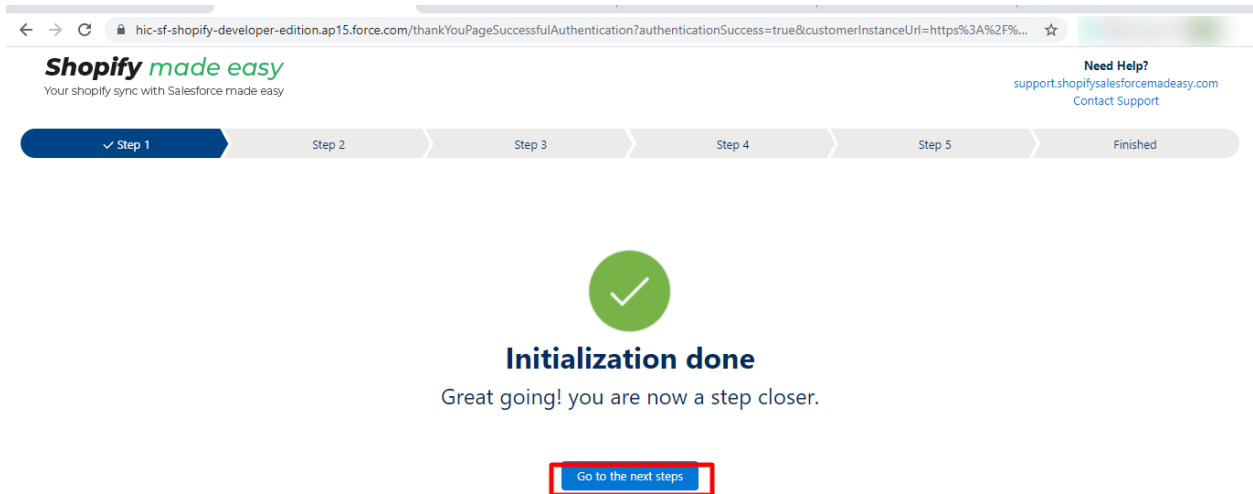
hic-sf-shopify-developer-edition.ap15.force.com/thankYouPageSuccessfulAuthentication?authenticationSuccess=true&customerInstanceUrl=https%3A%2F%...

Shopify made easy
Your shopify sync with Salesforce made easy

Need Help?
support.shopifysalesforcemadeasy.com
Contact Support

✓ Step 1 | Step 2 | Step 3 | Step 4 | Step 5 | Finished

Initialization done

Great going! you are now a step closer.

Go to the next steps